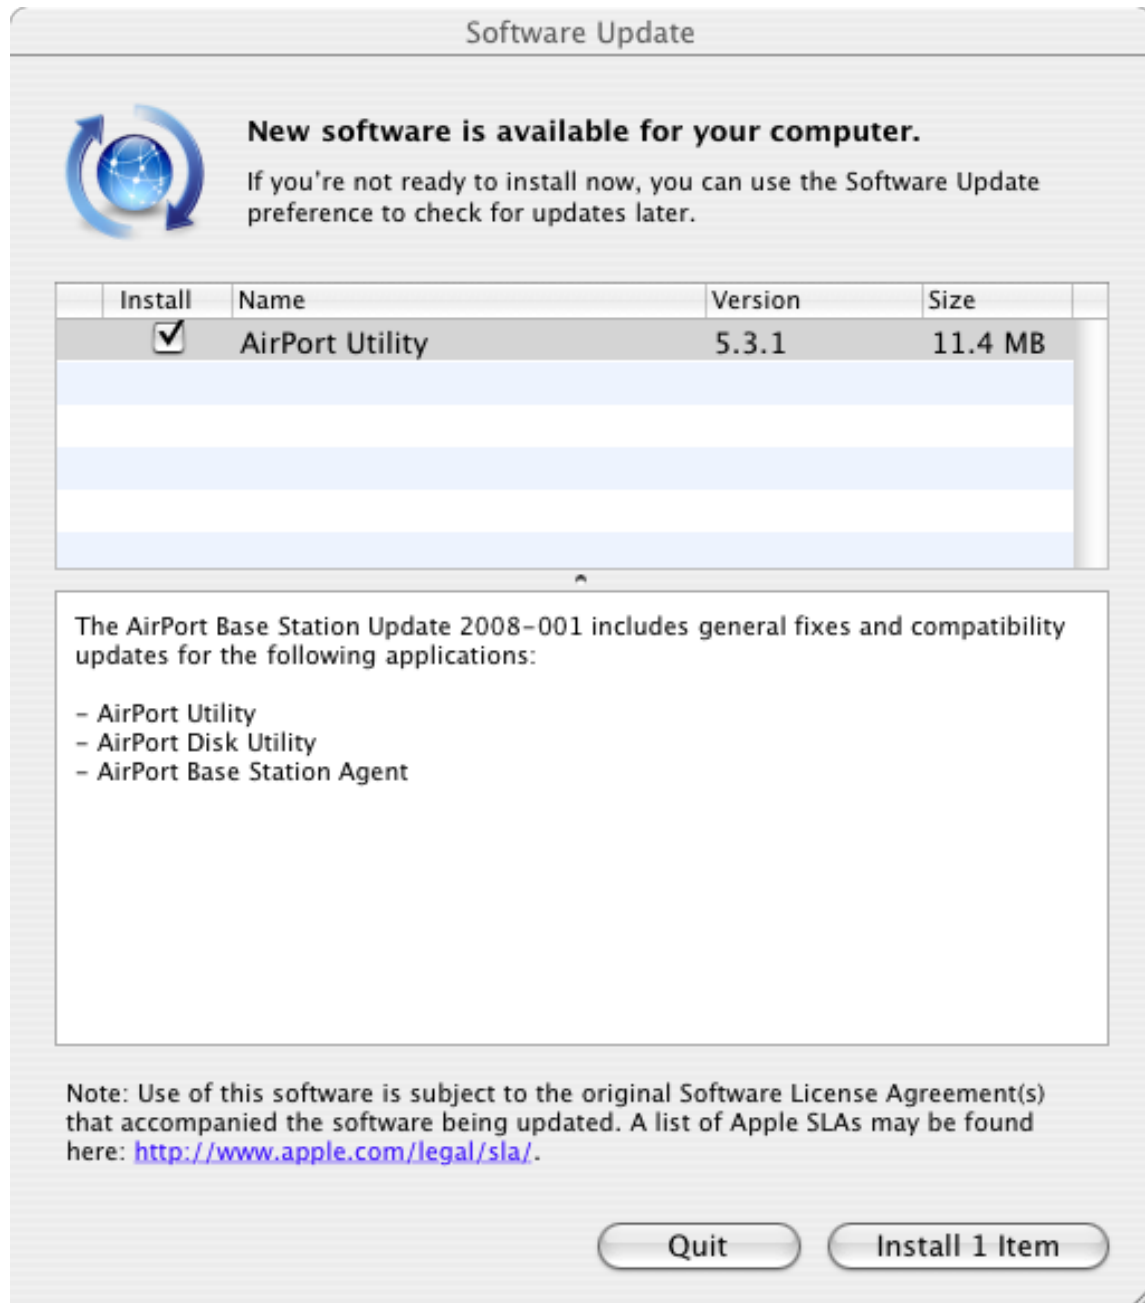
Software Update

New software is available for your computer.

If you're not ready to install now, you can use the Software Update preference to check for updates later.

| Install | Name | Version | Size |
|---|---|---|---|
| ☑ | AirPort Utility | 5.3.1 | 11.4 MB |

The AirPort Base Station Update 2008-001 includes general fixes and compatibility updates for the following applications:

- AirPort Utility
- AirPort Disk Utility
- AirPort Base Station Agent

Note: Use of this software is subject to the original Software License Agreement(s) that accompanied the software being updated. A list of Apple SLAs may be found here: http://www.apple.com/legal/sla/.

Quit

Install 1 Item